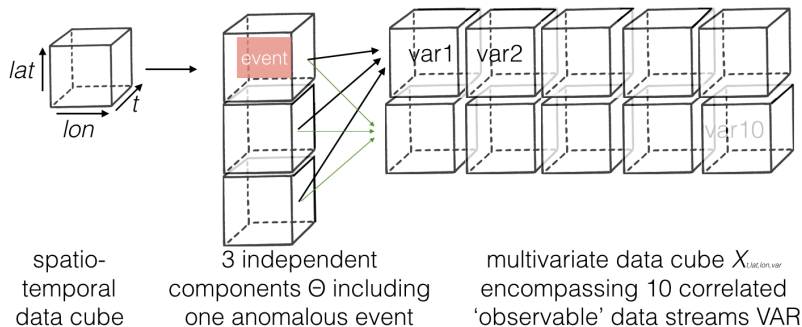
lat

t

lon

event

var1

var2

var10

spatio-temporal data cube

3 independent components Θ including one anomalous event

multivariate data cube $X_{t,lat,lon,var}$ encompassing 10 correlated 'observable' data streams VAR